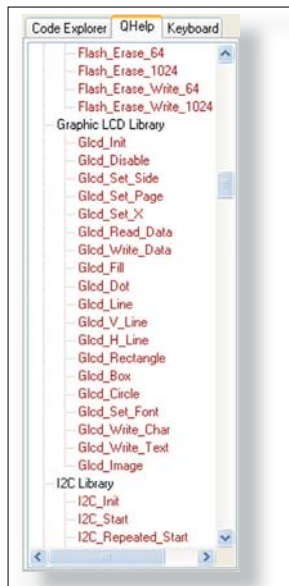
Code Explorer QHelp Keyboard

Flash_Erase_64
Flash_Erase_1024
Flash_Erase_Write_64
Flash_Erase_Write_1024
Graphic LCD Library
Glcd_Init
Glcd_Disable
Glcd_Set_Side
Glcd_Set_Page
Glcd_Set_X
Glcd_Read_Data
Glcd_Write_Data
Glcd_Fill
Glcd_Dot
Glcd_Line
Glcd_V_Line
Glcd_H_Line
Glcd_Rectangle
Glcd_Box
Glcd_Circle
Glcd_Set_Font
Glcd_Write_Char
Glcd_Write_Text
Glcd_Image
I2C Library
I2C_Init
I2C_Start
I2C_Repeated_Start